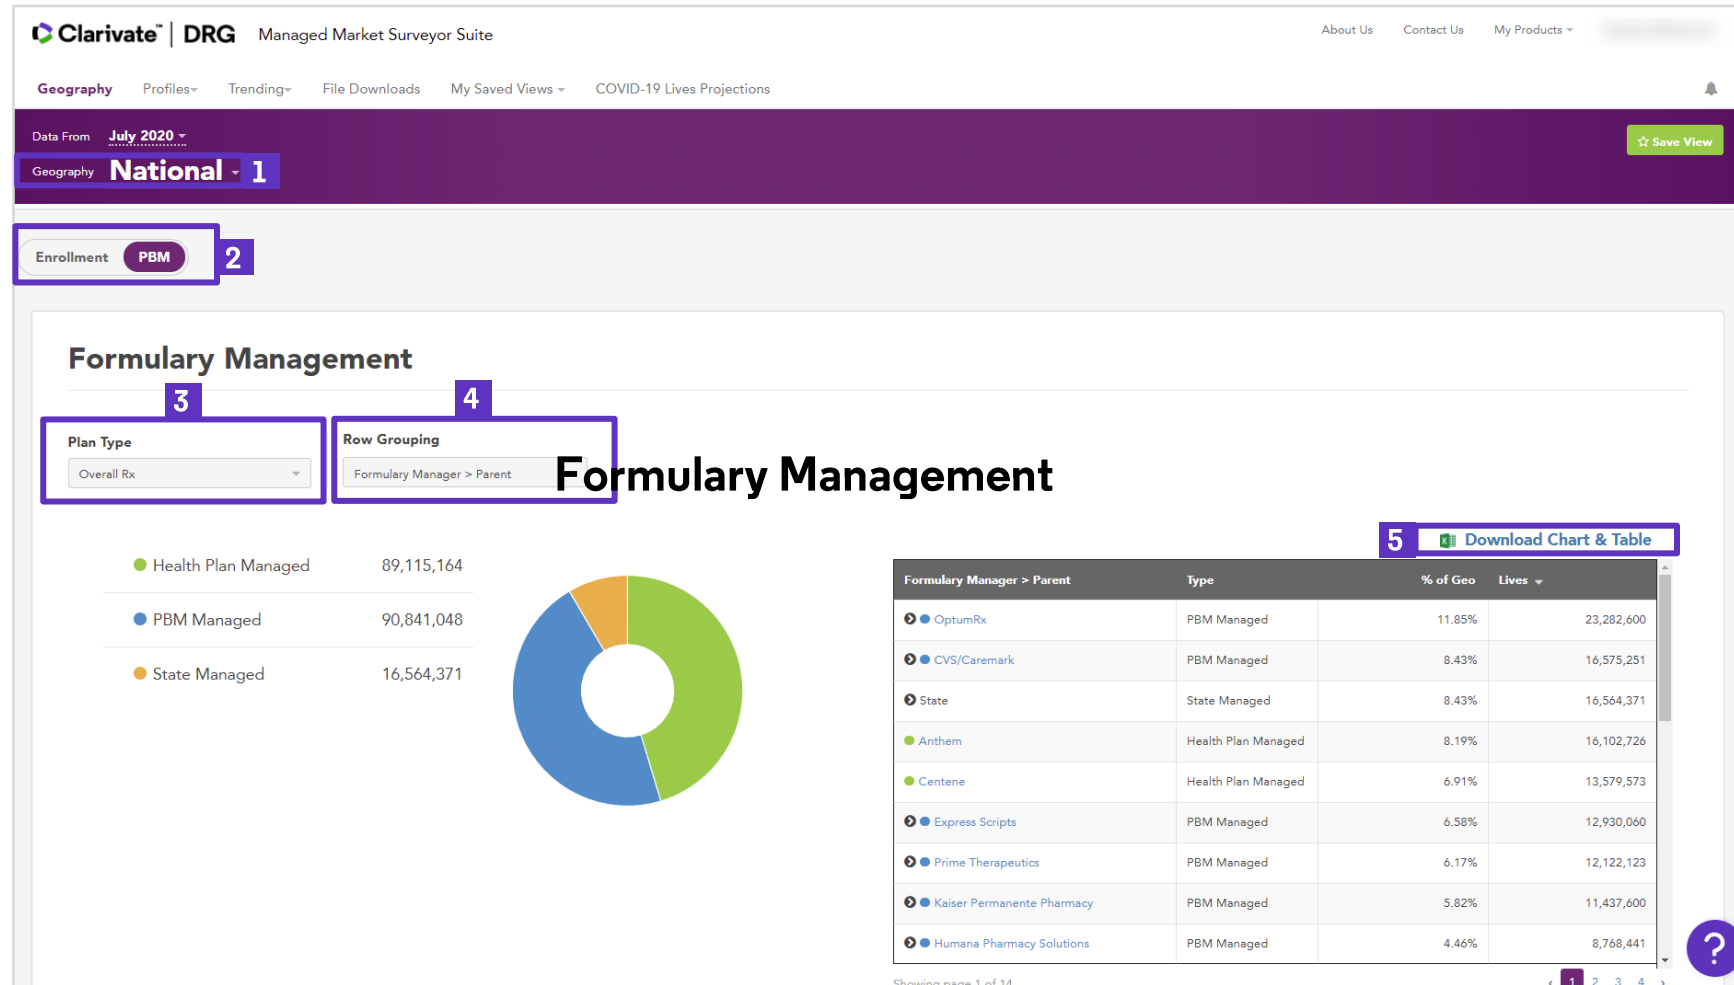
Clarivate | DRG Managed Market Surveyor Suite

About Us Contact Us My Products

Geography Profiles Trending File Downloads My Saved Views COVID-19 Lives Projections

Data From July 2020
Geography National 1

Save View

Enrollment PBM 2

Formulary Management

3 4

Plan Type
Overall Rx

Row Grouping
Formulary Manager > Parent

Formulary Management

5 Download Chart & Table

| | |
|---|---|
| Health Plan Managed | 89,115,164 |
| PBM Managed | 90,841,048 |
| State Managed | 16,564,371 |

| Formulary Manager > Parent | Type | % of Geo | Lives |
|---|---|---|---|
| OptumRx | PBM Managed | 11.85% | 23,282,600 |
| CVS/Caremark | PBM Managed | 8.43% | 16,575,251 |
| State | State Managed | 8.43% | 16,564,371 |
| Anthem | Health Plan Managed | 8.19% | 16,102,726 |
| Centene | Health Plan Managed | 6.91% | 13,579,573 |
| Express Scripts | PBM Managed | 6.58% | 12,930,060 |
| Prime Therapeutics | PBM Managed | 6.17% | 12,122,123 |
| Kaiser Permanente Pharmacy | PBM Managed | 5.82% | 11,437,600 |
| Humana Pharmacy Solutions | PBM Managed | 4.46% | 8,768,441 |

Showing page 1 of 14
1 2 3 4